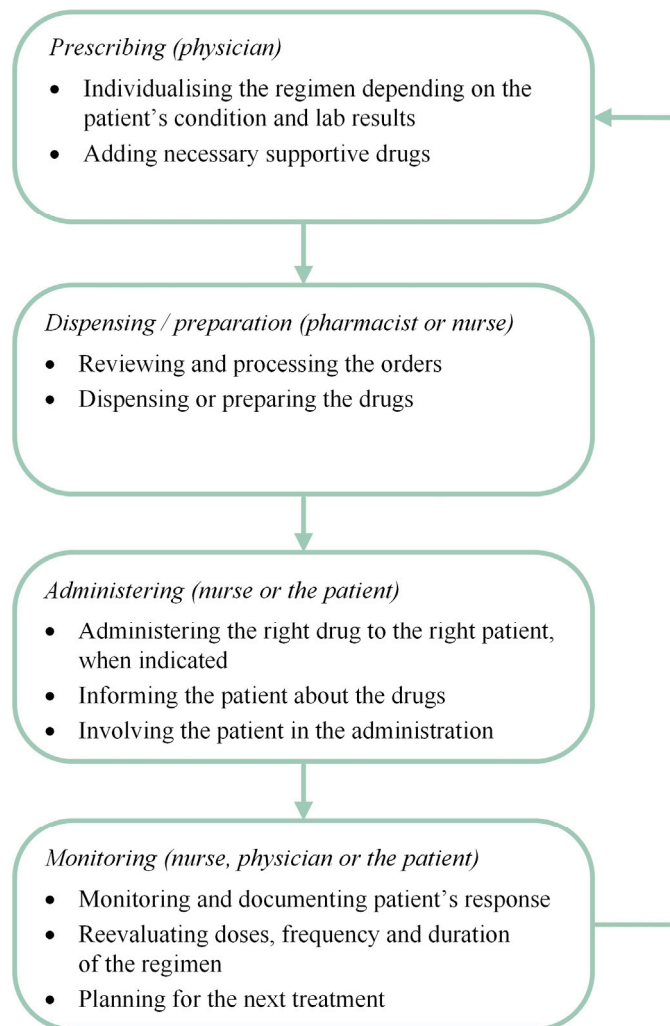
Prescribing (physician)

- Individualising the regimen depending on the patient’s condition and lab results
- Adding necessary supportive drugs

Dispensing / preparation (pharmacist or nurse)

- Reviewing and processing the orders
- Dispensing or preparing the drugs

Administering (nurse or the patient)

- Administering the right drug to the right patient, when indicated
- Informing the patient about the drugs
- Involving the patient in the administration

Monitoring (nurse, physician or the patient)

- Monitoring and documenting patient’s response
- Reevaluating doses, frequency and duration of the regimen
- Planning for the next treatment